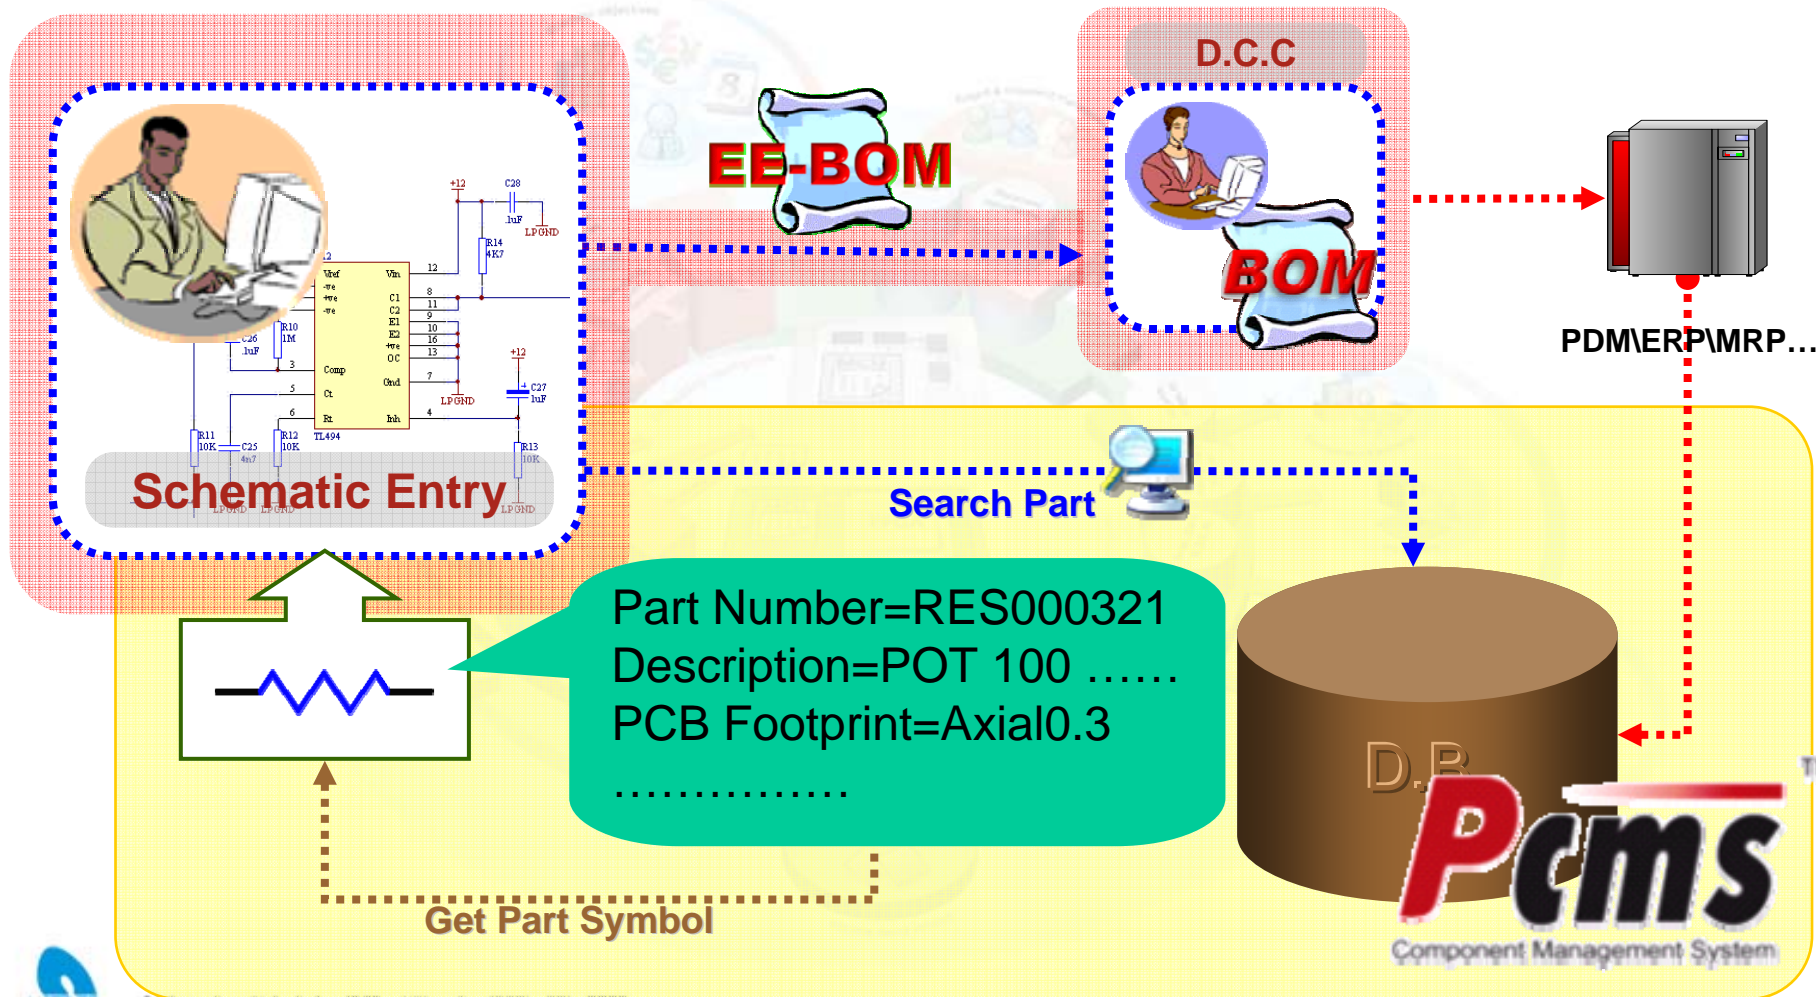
EE-BOM

D.C.C

BOM

PDM\ERP\MRP…

+12
C28
.1uF
LPGND
R14
4K7
Vref
-ve
+ve
+ve
-ve
Vin
C1
C2
E1
E2
+ve
OC
Comp
Ct
Rt
Gnd
Inh
TL494
R10
1M
C26
.1uF
R11
10K
C25
4n7
R12
10K
LPGND
+12
C27
1uF
R13
10K
12
8
11
9
10
16
13
3
5
6
7
4

Schematic Entry

Search Part

Part Number=RES000321
Description=POT 100 ……
PCB Footprint=Axial0.3
……………

D.B

Pcms

Component Management System

Get Part Symbol